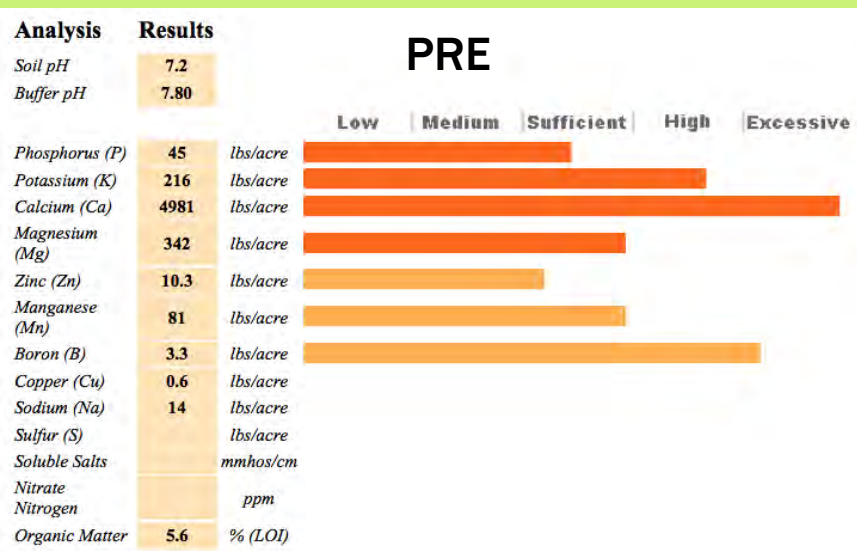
PRE

| Analysis | Results | |
|---|---|---|
| Soil pH | 7.2 | |
| Buffer pH | 7.80 | |
| Phosphorus (P) | 45 | lbs/acre |
| Potassium (K) | 216 | lbs/acre |
| Calcium (Ca) | 4981 | lbs/acre |
| Magnesium (Mg) | 342 | lbs/acre |
| Zinc (Zn) | 10.3 | lbs/acre |
| Manganese (Mn) | 81 | lbs/acre |
| Boron (B) | 3.3 | lbs/acre |
| Copper (Cu) | 0.6 | lbs/acre |
| Sodium (Na) | 14 | lbs/acre |
| Sulfur (S) | | lbs/acre |
| Soluble Salts | | mmhos/cm |
| Nitrate Nitrogen | | ppm |
| Organic Matter | 5.6 | % (LOI) |

Low | Medium | Sufficient | High | Excessive